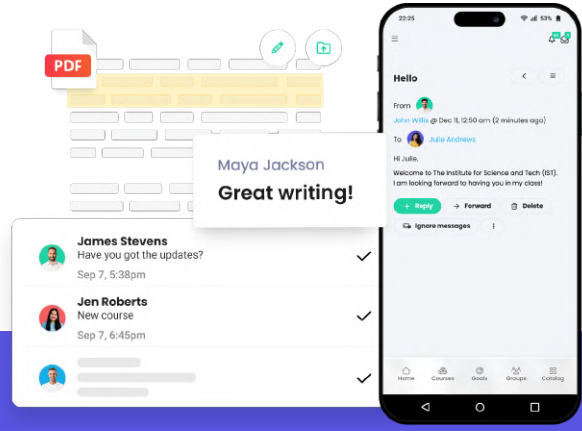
PDF

Maya Jackson
Great writing!

James Stevens
Have you got the updates?
Sep 7, 5:38pm

Jen Roberts
New course
Sep 7, 6:45pm

22:25
53%

Hello

From
John Willis @ Dec 11, 12:50 am (2 minutes ago)

To
Julie Andrews

Hi Julie,

Welcome to The Institute for Science and Tech (IST). I am looking forward to having you in my class!

Reply
Forward
Delete
Ignore messages

Home
Courses
Goals
Groups
Catalog